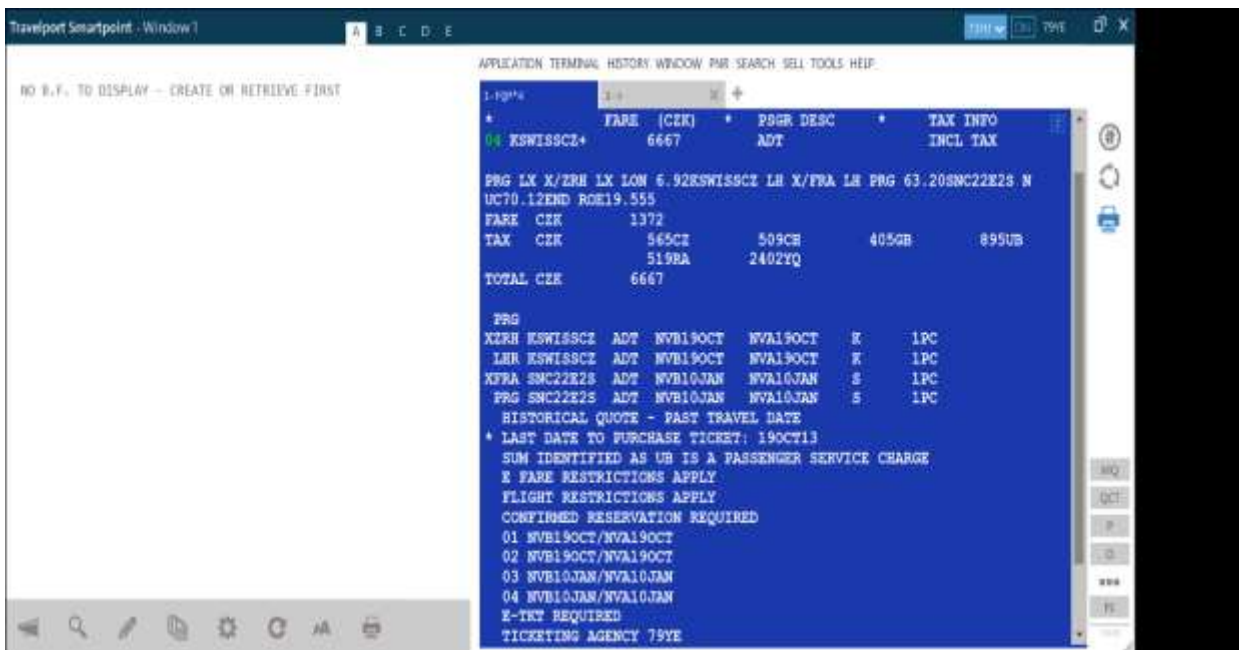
Travelport Smartpoint - Window 1

A B C D E

79YE

NO B.F. TO DISPLAY - CREATE OR RETRIEVE FIRST

APPLICATION TERMINAL HISTORY WINDOW PNR SEARCH SELL TOOLS HELP

1-FQ*4

* FARE (CZK) * PSGR DESC * TAX INFO
04 KSWISSCZ+ 6667 ADT INCL TAX

PRG LX X/ZRH LX LON 6.92KSWISSCZ LH X/FRA LH PRG 63.20SNC22E2S N UC70.12END ROE19.555
FARE CZK 1372
TAX CZK 565CZ 509CH 405GB 895UB
519RA 2402YQ
TOTAL CZK 6667

PRG
XZRH KSWISSCZ ADT NVB19OCT NVA19OCT K 1PC
LHR KSWISSCZ ADT NVB19OCT NVA19OCT K 1PC
XFRA SNC22E2S ADT NVB10JAN NVA10JAN S 1PC
PRG SNC22E2S ADT NVB10JAN NVA10JAN S 1PC
HISTORICAL QUOTE - PAST TRAVEL DATE
* LAST DATE TO PURCHASE TICKET: 19OCT13
SUM IDENTIFIED AS UB IS A PASSENGER SERVICE CHARGE
E FARE RESTRICTIONS APPLY
FLIGHT RESTRICTIONS APPLY
CONFIRMED RESERVATION REQUIRED
01 NVB19OCT/NVA19OCT
02 NVB19OCT/NVA19OCT
03 NVB10JAN/NVA10JAN
04 NVB10JAN/NVA10JAN
E-TKT REQUIRED
TICKETING AGENCY 79YE

MQ
QCT
P
O
F